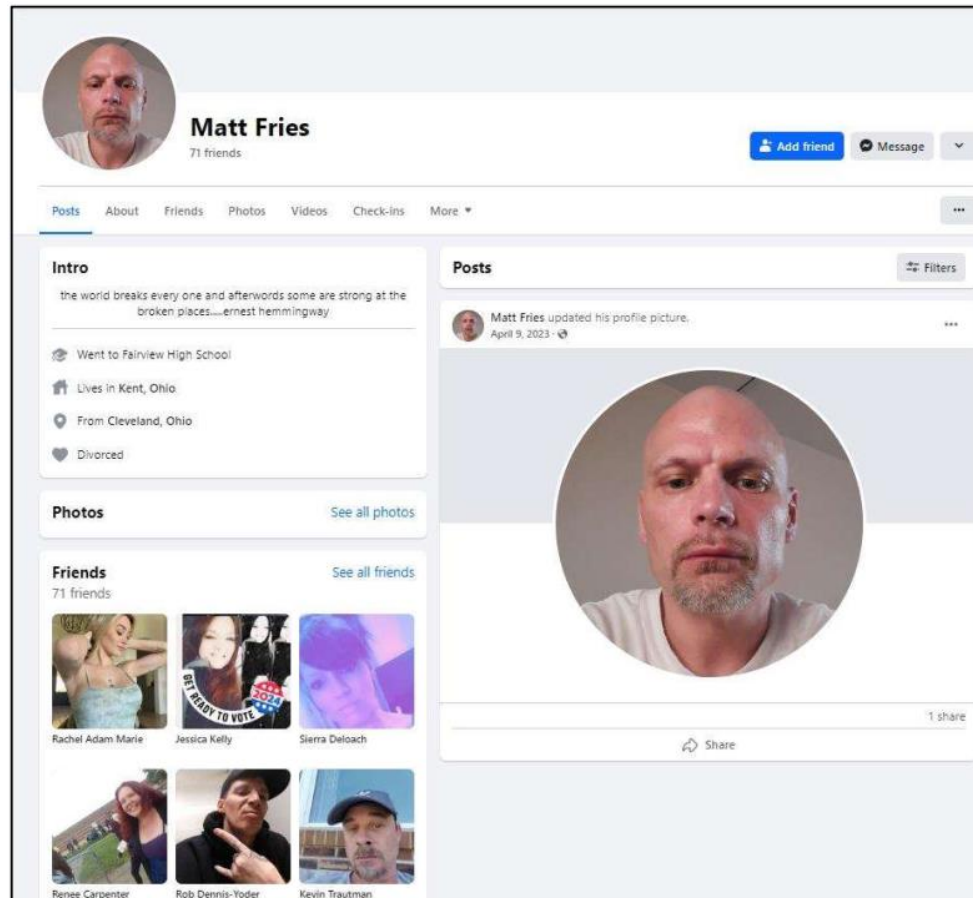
Matt Fries
71 friends

Add friend
Message

Posts About Friends Photos Videos Check-ins More ▾

...

Intro

the world breaks every one and afterwords some are strong at the broken places....ernest hemmingway

Went to Fairview High School

Lives in Kent, Ohio

From Cleveland, Ohio

Divorced

Photos
See all photos

Friends
71 friends
See all friends

GET READY TO VOTE 2024

Rachel Adam Marie
Jessica Kelly
Sierra Deloach

Renee Carpenter
Rob Dennis-Yoder
Kevin Trautman

Posts
Filters

Matt Fries updated his profile picture.
April 9, 2023 ·

...

1 share

Share